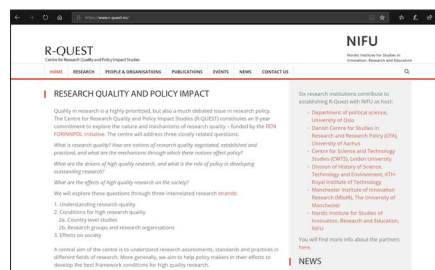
https://www.r-quest.no/

R-QUEST
Centre for Research Quality and Policy Impact Studies

NIFU
Nordic Institute for Studies in Innovation, Research and Education

HOME RESEARCH PEOPLE & ORGANISATIONS PUBLICATIONS EVENTS NEWS CONTACT US

RESEARCH QUALITY AND POLICY IMPACT

Quality in research is a highly prioritized, but also a much debated issue in research policy. The Centre for Research Quality and Policy Impact Studies (R-QUEST) constitutes an 8-year commitment to explore the nature and mechanisms of research quality – funded by the RCN FORINNPOL initiative. The centre will address three closely related questions:

What is research quality? How are notions of research quality negotiated, established and practised, and what are the mechanisms through which these notions affect policy?

What are the drivers of high quality research, and what is the role of policy in developing outstanding research?

What are the effects of high quality research on the society?

We will explore these questions through three interrelated research strands:

1. Understanding research quality
2. Conditions for high research quality
2a. Country-level studies
2b. Research groups and research organisations
3. Effects on society

A central aim of the centre is to understand research assessments, standards and practices in different fields of research. More generally, we aim to help policy makers in their efforts to develop the best framework conditions for high quality research.

Six research institutions contribute to establishing R-Quest with NIFU as host:
- Department of political science, University of Oslo
- Danish Centre for Studies in Research and Research Policy (CFA), University of Aarhus
- Centre for Science and Technology Studies (CWTS), Leiden University
- Division of History of Science, Technology and Environment, KTH-Royal Institute of Technology
- Manchester Institute of Innovation Research (MIoIR), The University of Manchester
- Nordic Institute for Studies of Innovation, Research and Education, NIFU

You will find more info about the partners here.

NEWS